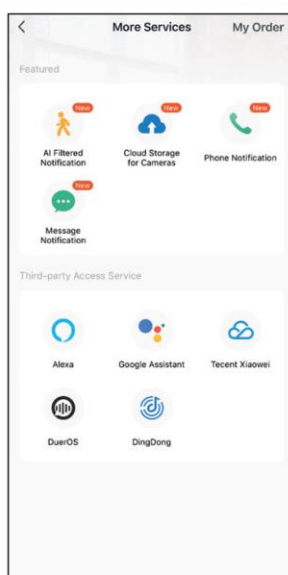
<

More Services

My Order

Featured

New
AI Filtered Notification

New
Cloud Storage for Cameras

New
Phone Notification

New
Message Notification

Third-party Access Service

Alexa

Google Assistant

Tecent Xiaowei

DuerOS

DingDong